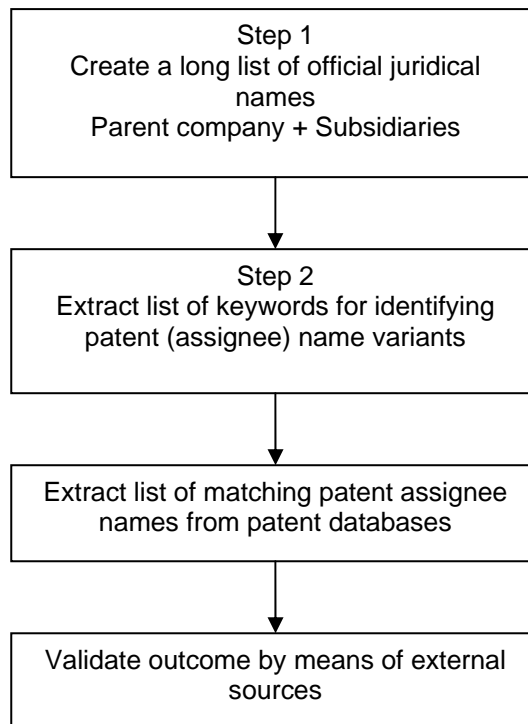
Step 1
Create a long list of official juridical names
Parent company + Subsidiaries

Step 2
Extract list of keywords for identifying patent (assignee) name variants

Extract list of matching patent assignee names from patent databases

Validate outcome by means of external sources